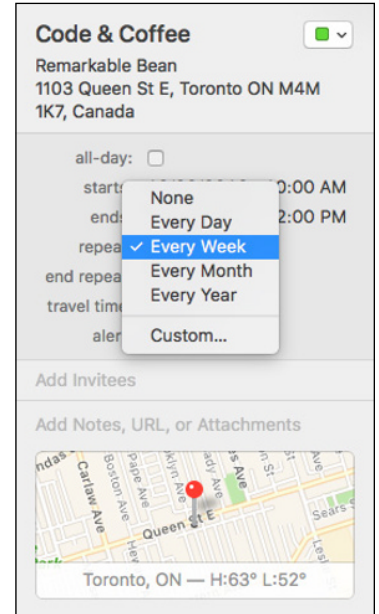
Code & Coffee

Remarkable Bean
1103 Queen St E, Toronto ON M4M 1K7, Canada

all-day:
starts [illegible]0:00 AM
ends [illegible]2:00 PM
repea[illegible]
end repea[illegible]
travel time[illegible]
aler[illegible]

None
Every Day
✓ Every Week
Every Month
Every Year
Custom...

Add Invitees

Add Notes, URL, or Attachments

Carlaw Ave
Boston Ave
Pape Ave
Queen St E
Sears

Toronto, ON — H:63° L:52°